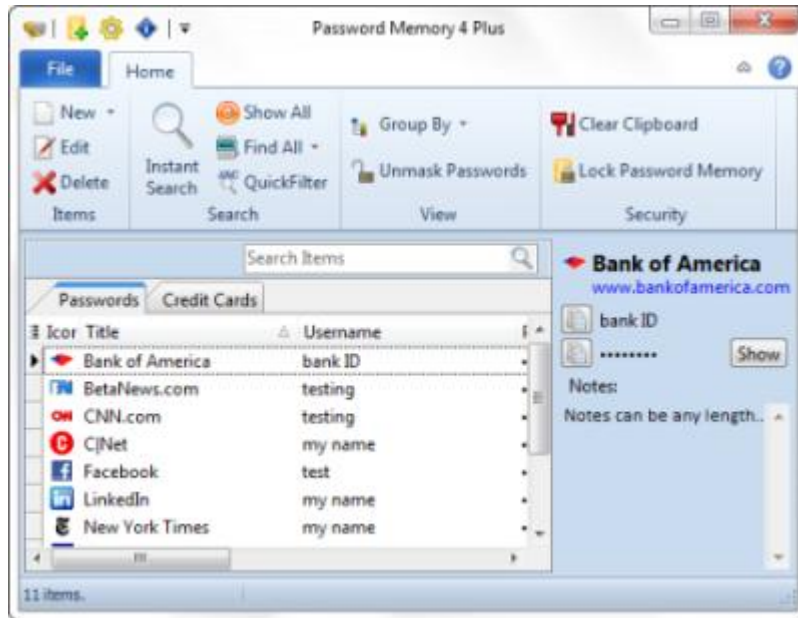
Password Memory 4 Plus

File Home

New
Edit
Delete
Items

Instant Search
Show All
Find All
QuickFilter
Search

Group By
Unmask Passwords
View

Clear Clipboard
Lock Password Memory
Security

Search Items

Passwords Credit Cards

| Icor | Title | Username |
|---|---|---|
| | Bank of America | bank ID |
| | BetaNews.com | testing |
| | CNN.com | testing |
| | C|Net | my name |
| | Facebook | test |
| | LinkedIn | my name |
| | New York Times | my name |

Bank of America
www.bankofamerica.com
bank ID
••••••••
Show
Notes:
Notes can be any length...

11 items.